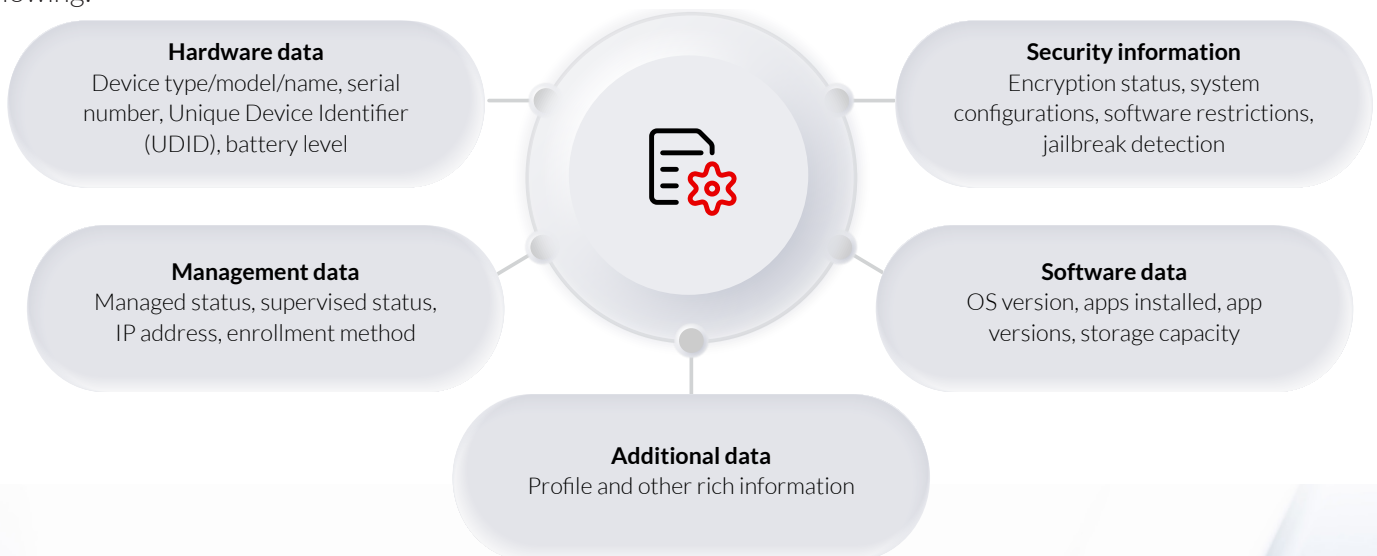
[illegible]

Hardware data
Device type/model/name, serial number, Unique Device Identifier (UDID), battery level

Security information
Encryption status, system configurations, software restrictions, jailbreak detection

Management data
Managed status, supervised status, IP address, enrollment method

Software data
OS version, apps installed, app versions, storage capacity

Additional data
Profile and other rich information